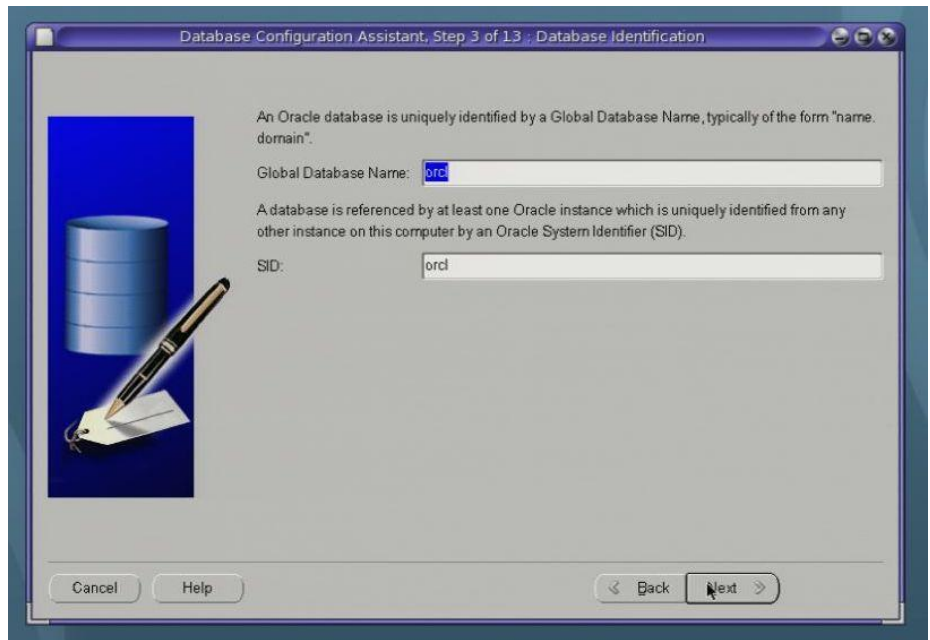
Database Configuration Assistant, Step 3 of 13 : Database Identification

An Oracle database is uniquely identified by a Global Database Name, typically of the form "name. domain".

Global Database Name: orcl

A database is referenced by at least one Oracle instance which is uniquely identified from any other instance on this computer by an Oracle System Identifier (SID).

SID: orcl

Cancel Help Back Next